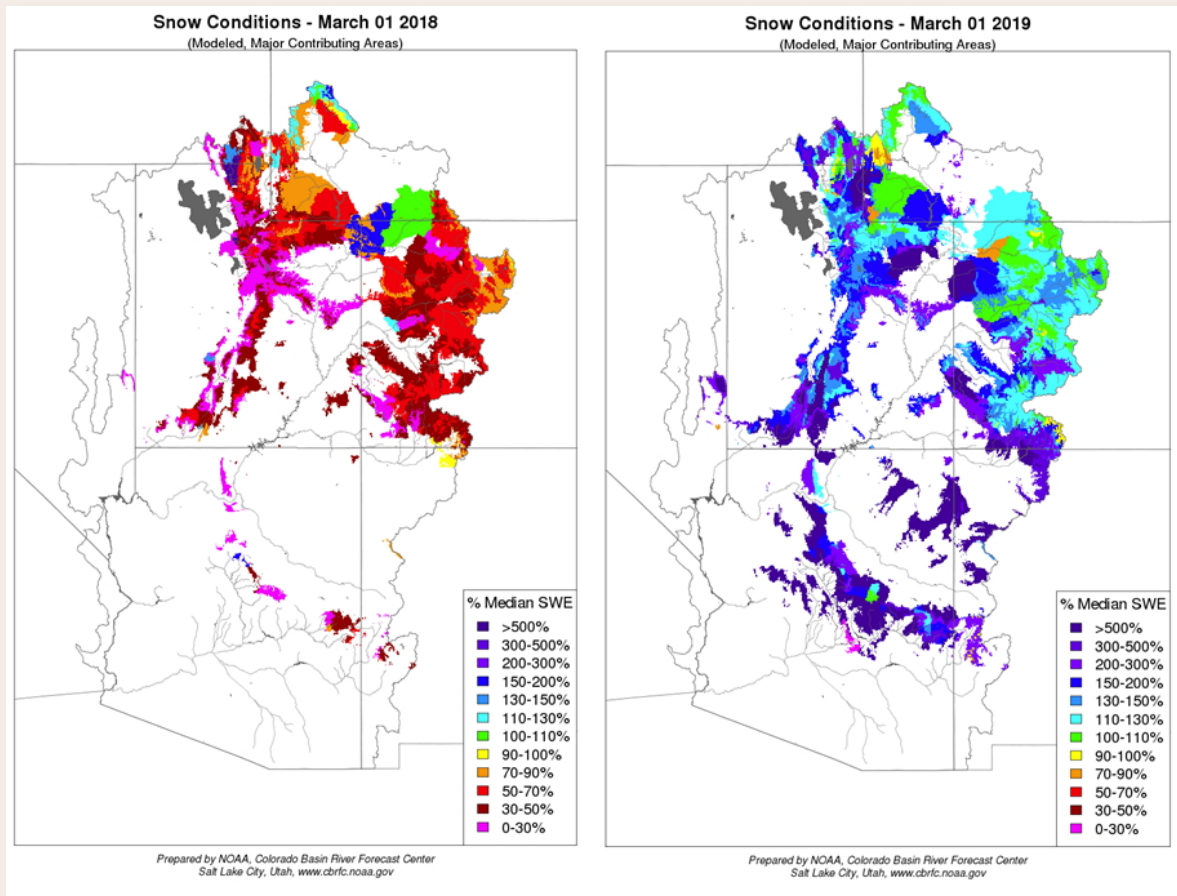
Snow Conditions - March 01 2018
(Modeled, Major Contributing Areas)

% Median SWE
>500%
300-500%
200-300%
150-200%
130-150%
110-130%
100-110%
90-100%
70-90%
50-70%
30-50%
0-30%

Prepared by NOAA, Colorado Basin River Forecast Center
Salt Lake City, Utah, www.cbrfc.noaa.gov

Snow Conditions - March 01 2019
(Modeled, Major Contributing Areas)

% Median SWE
>500%
300-500%
200-300%
150-200%
130-150%
110-130%
100-110%
90-100%
70-90%
50-70%
30-50%
0-30%

Prepared by NOAA, Colorado Basin River Forecast Center
Salt Lake City, Utah, www.cbrfc.noaa.gov